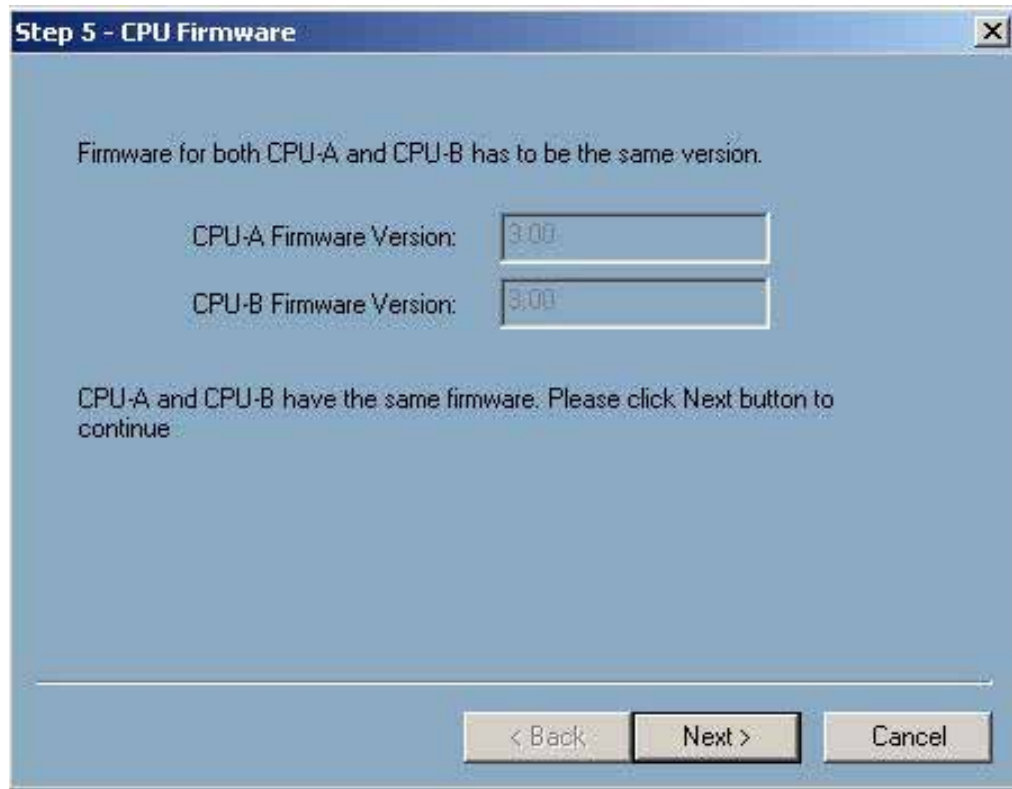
Step 5 - CPU Firmware

Firmware for both CPU-A and CPU-B has to be the same version.

CPU-A Firmware Version: 3.00

CPU-B Firmware Version: 3.00

CPU-A and CPU-B have the same firmware. Please click Next button to continue

< Back | Next > | Cancel